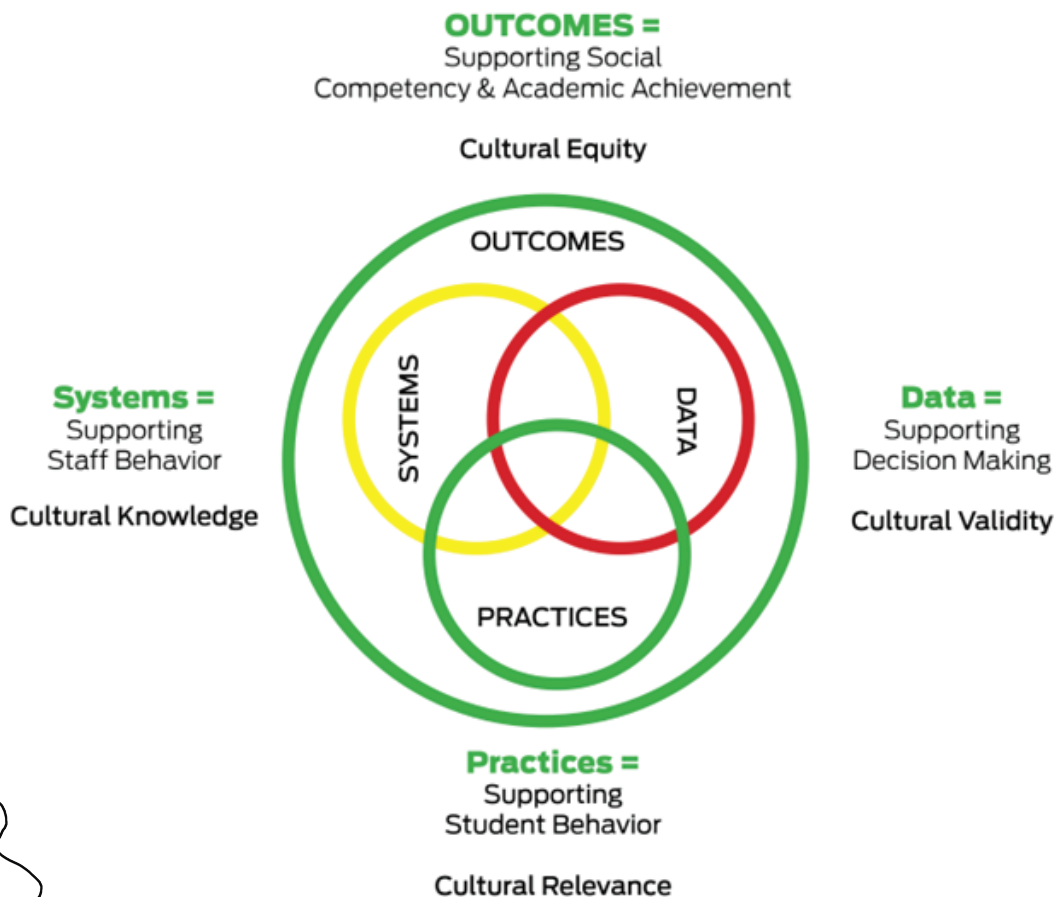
OUTCOMES =
Supporting Social
Competency & Academic Achievement

Cultural Equity

OUTCOMES

SYSTEMS

DATA

PRACTICES

Systems =
Supporting
Staff Behavior

Cultural Knowledge

Data =
Supporting
Decision Making

Cultural Validity

Practices =
Supporting
Student Behavior

Cultural Relevance